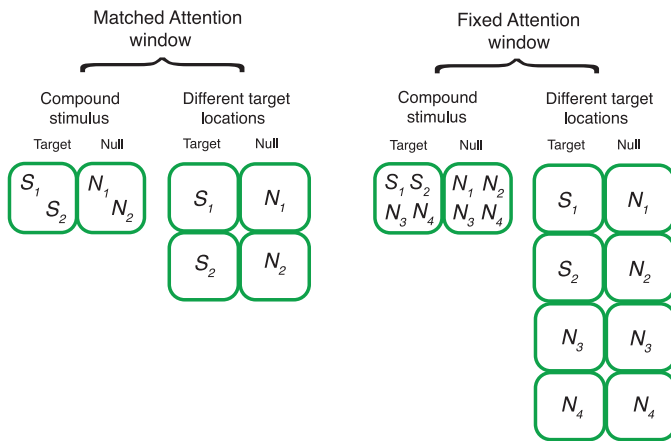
Matched Attention window

Compound stimulus

Target Null

$S_1$ $S_2$ $N_1$ $N_2$

Different target locations

Target Null

$S_1$ $N_1$
$S_2$ $N_2$

Fixed Attention window

Compound stimulus

Target Null

$S_1$ $S_2$ $N_3$ $N_4$ $N_1$ $N_2$ $N_3$ $N_4$

Different target locations

Target Null

$S_1$ $N_1$
$S_2$ $N_2$
$N_3$ $N_3$
$N_4$ $N_4$